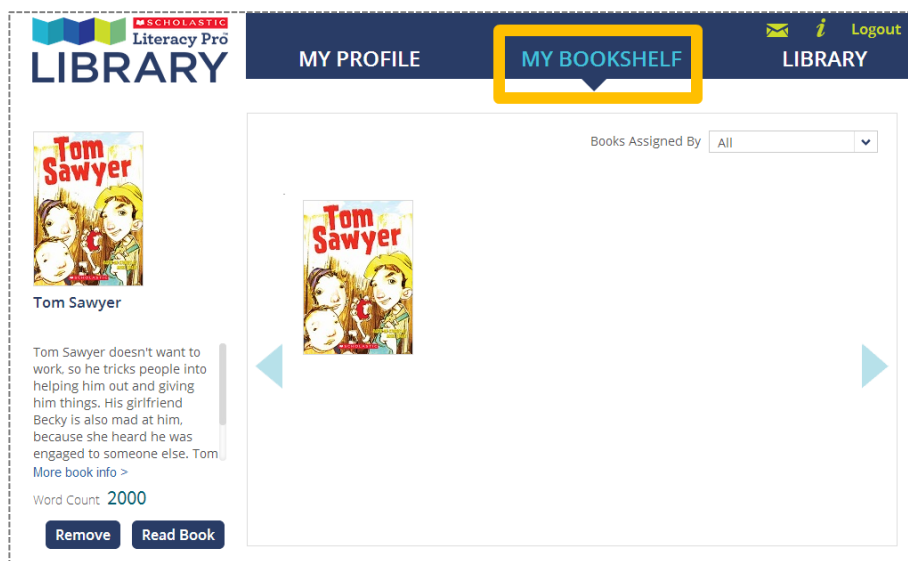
SCHOLASTIC Literacy Pro LIBRARY

Logout

MY PROFILE MY BOOKSHELF LIBRARY

Books Assigned By All

Tom Sawyer

Tom Sawyer

Tom Sawyer doesn't want to work, so he tricks people into helping him out and giving him things. His girlfriend Becky is also mad at him, because she heard he was engaged to someone else. Tom

More book info >

Word Count 2000

Remove Read Book

Tom Sawyer